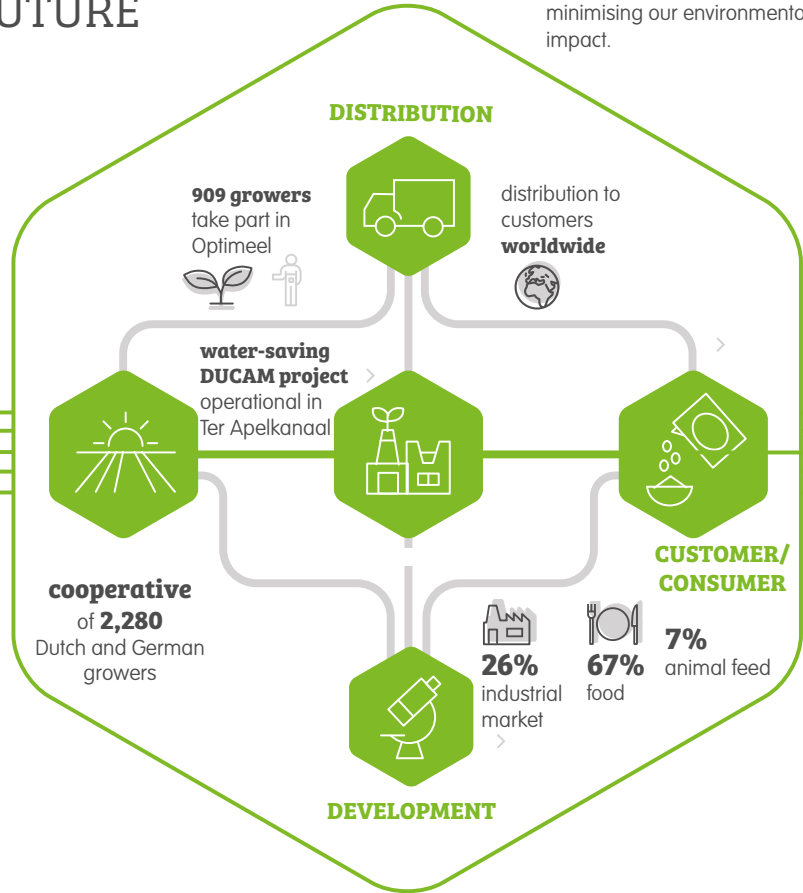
UTURE

minimising our environmenta impact.

DISTRIBUTION

909 growers take part in Optimeel

distribution to customers worldwide

water-saving DUCAM project operational in Ter Apelkanaal

cooperative of 2,280 Dutch and German growers

CUSTOMER/ CONSUMER

26% industrial market

67% food

7% animal feed

DEVELOPMENT